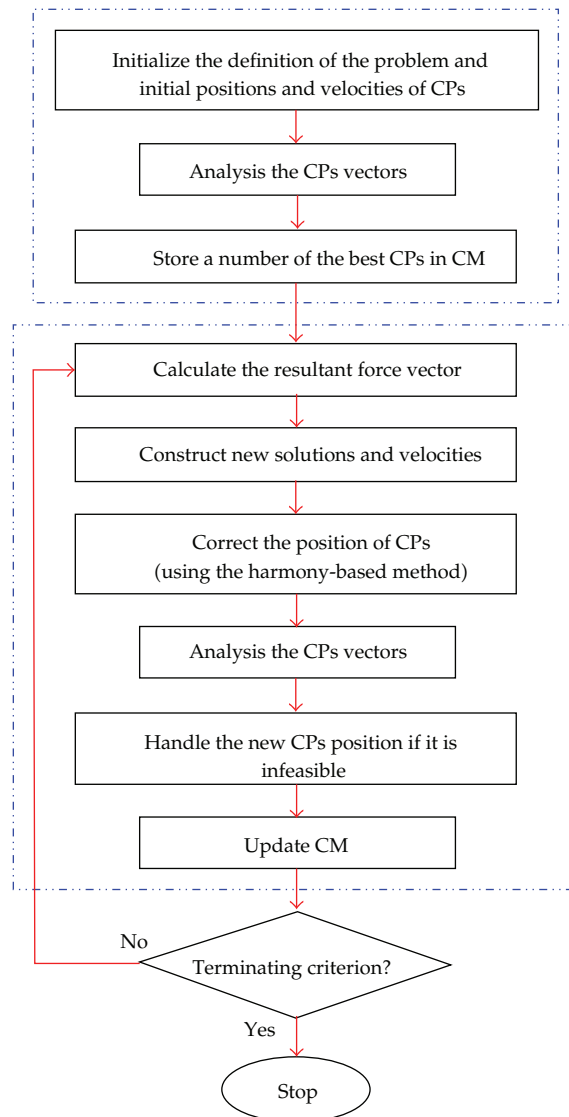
Initialize the definition of the problem and initial positions and velocities of CPs

Analysis the CPs vectors

Store a number of the best CPs in CM

Calculate the resultant force vector

Construct new solutions and velocities

Correct the position of CPs
(using the harmony-based method)

Analysis the CPs vectors

Handle the new CPs position if it is infeasible

Update CM

No

Terminating criterion?

Yes

Stop